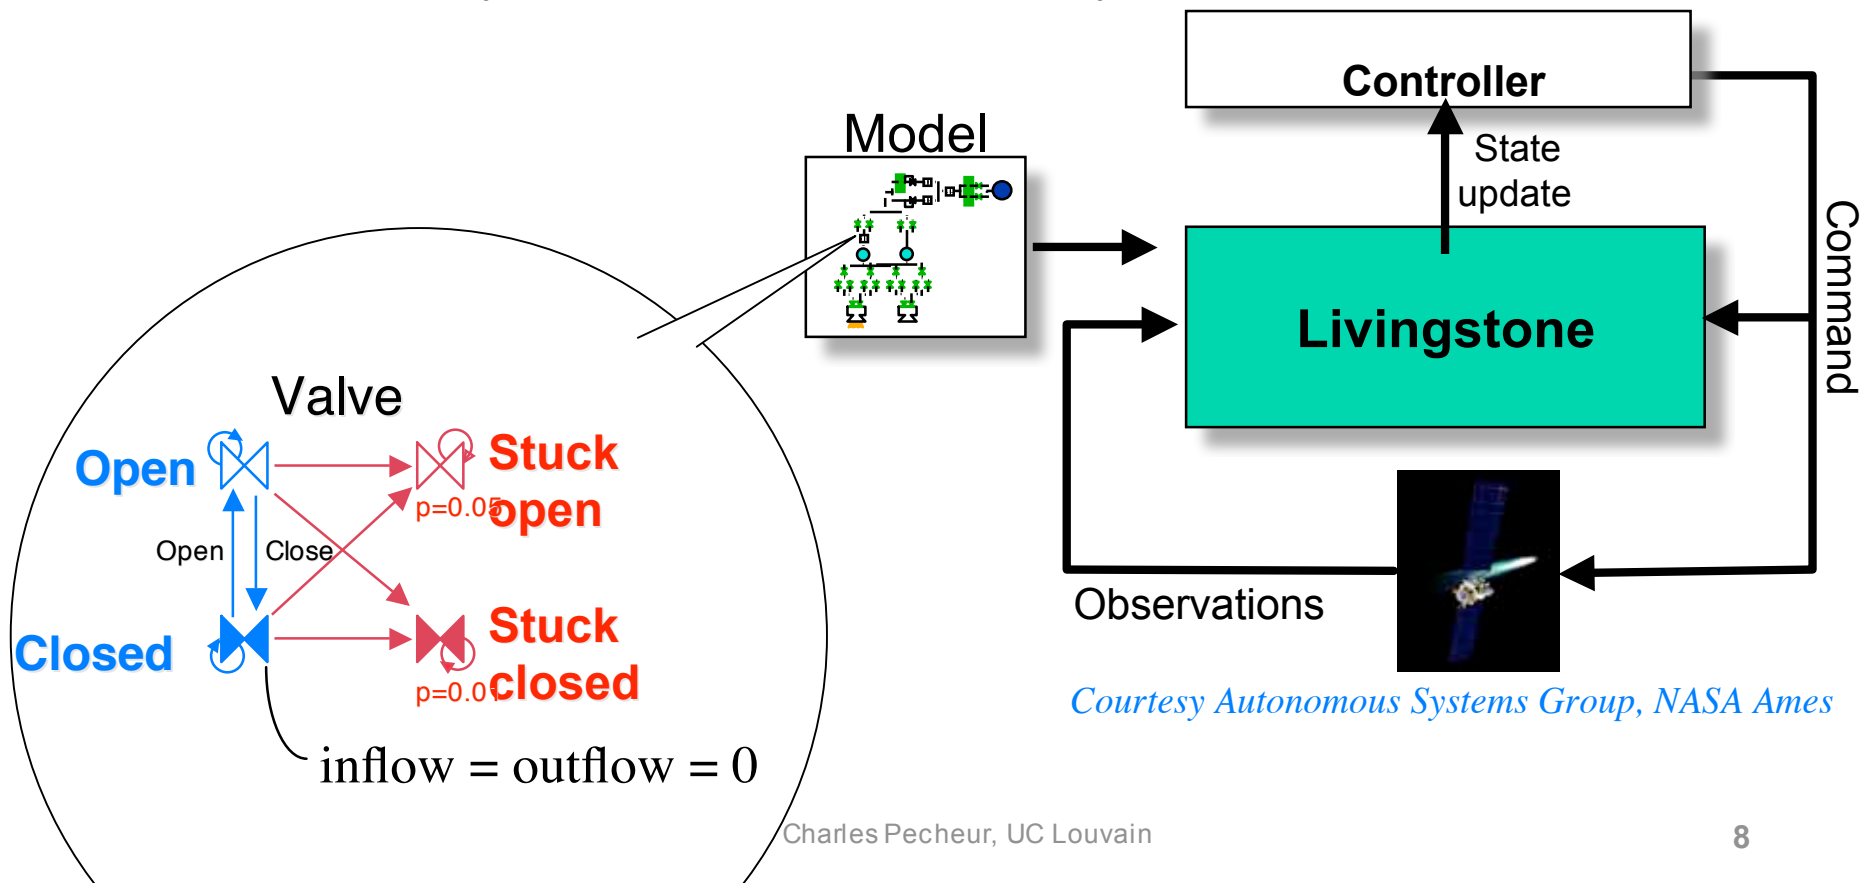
Controller

State update

Model

Livingstone

Command

Observations

Courtesy Autonomous Systems Group, NASA Ames

Valve

Open

Stuck open

p=0.05

Open

Close

Closed

Stuck closed

p=0.01

inflow = outflow = 0

Charles Pecheur, UC Louvain

8